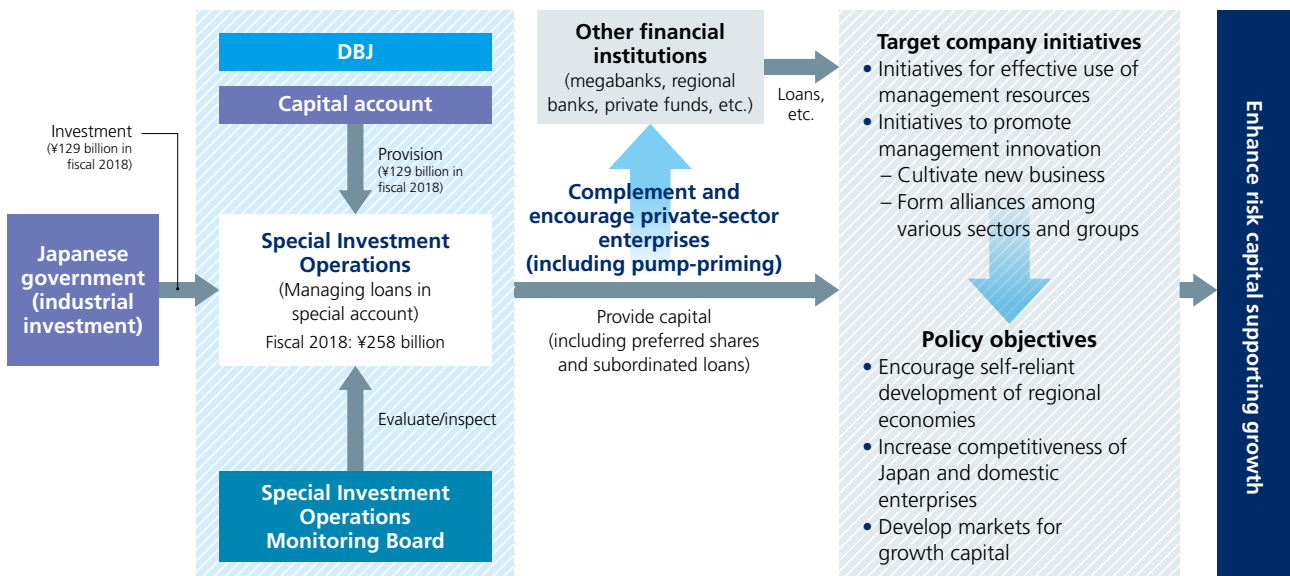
Investment
(¥129 billion in fiscal 2018)

Japanese government (industrial investment)

DBJ

Capital account

Provision
(¥129 billion in fiscal 2018)

Special Investment Operations
(Managing loans in special account)
Fiscal 2018: ¥258 billion

Evaluate/inspect

Special Investment Operations Monitoring Board

Other financial institutions
(megabanks, regional banks, private funds, etc.)

Loans, etc.

Complement and encourage private-sector enterprises (including pump-priming)

Provide capital
(including preferred shares and subordinated loans)

Target company initiatives
• Initiatives for effective use of management resources
• Initiatives to promote management innovation
– Cultivate new business
– Form alliances among various sectors and groups

Policy objectives
• Encourage self-reliant development of regional economies
• Increase competitiveness of Japan and domestic enterprises
• Develop markets for growth capital

Enhance risk capital supporting growth